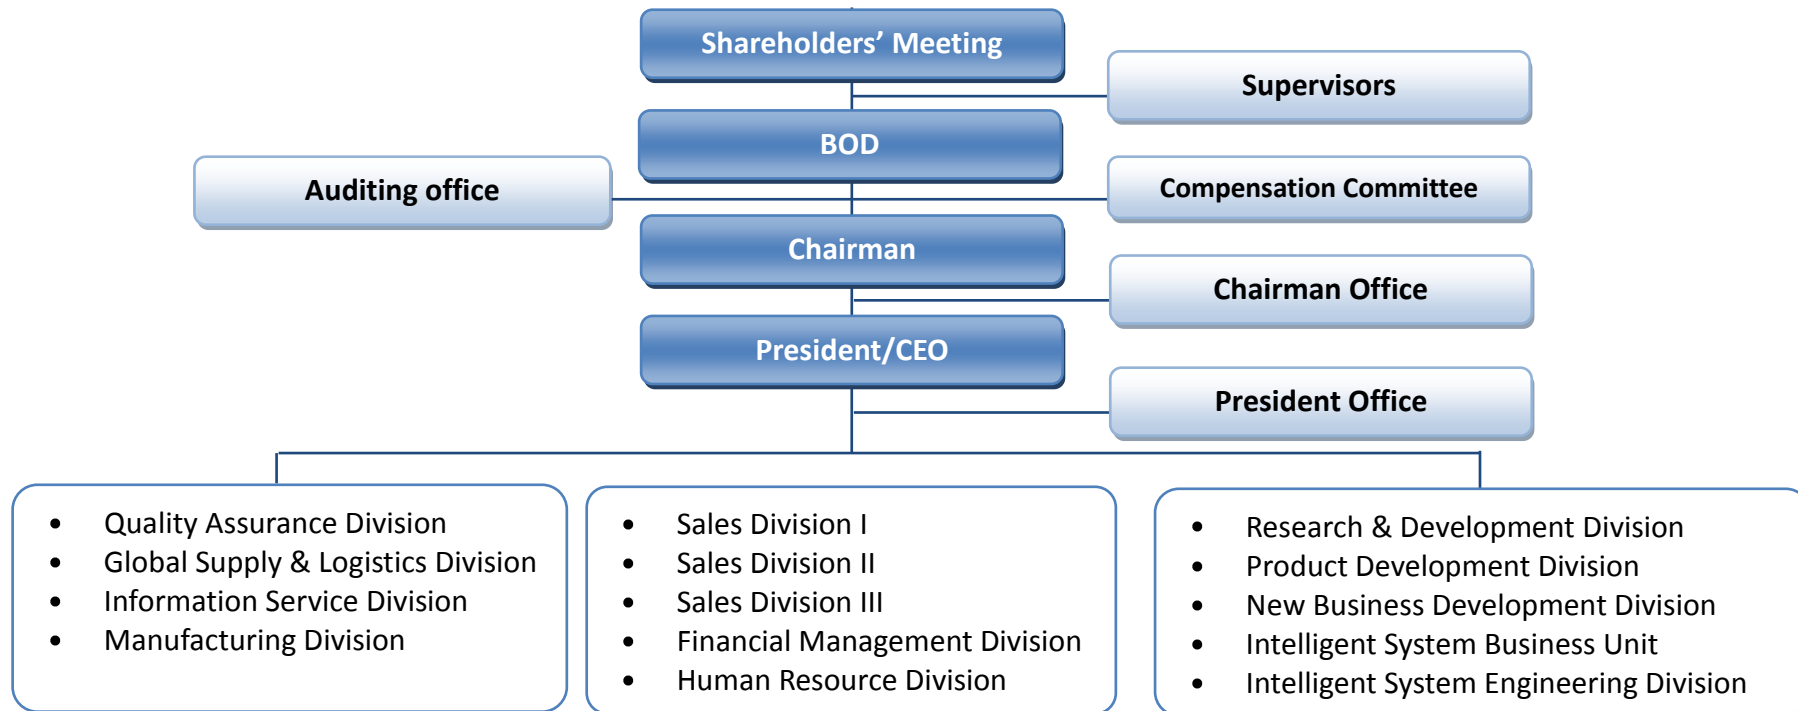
Shareholders’ Meeting

Supervisors

BOD

Auditing office

Compensation Committee

Chairman

Chairman Office

President/CEO

President Office

- Quality Assurance Division
- Global Supply & Logistics Division
- Information Service Division
- Manufacturing Division

- Sales Division I
- Sales Division II
- Sales Division III
- Financial Management Division
- Human Resource Division

- Research & Development Division
- Product Development Division
- New Business Development Division
- Intelligent System Business Unit
- Intelligent System Engineering Division